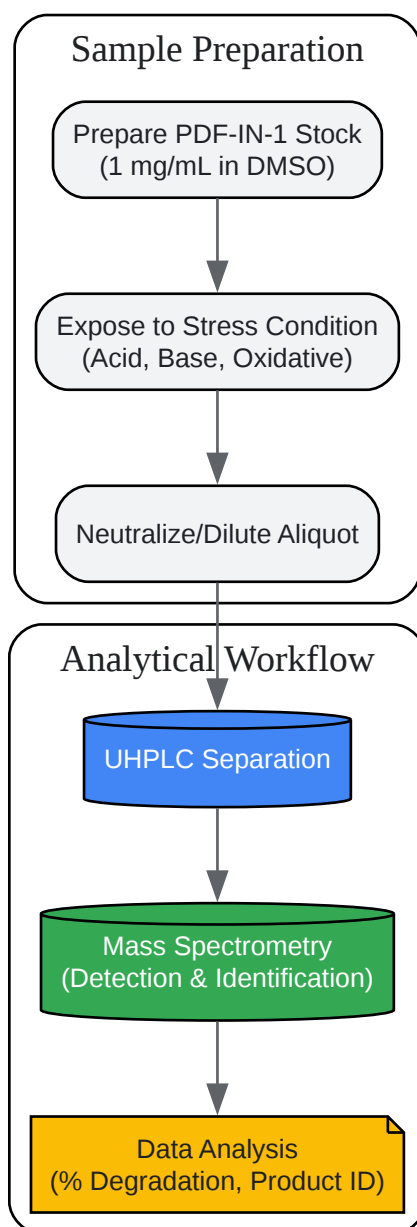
Sample Preparation

Prepare PDF-IN-1 Stock
(1 mg/mL in DMSO)

Expose to Stress Condition
(Acid, Base, Oxidative)

Neutralize/Dilute Aliquot

Analytical Workflow

UHPLC Separation

Mass Spectrometry
(Detection & Identification)

Data Analysis
(% Degradation, Product ID)